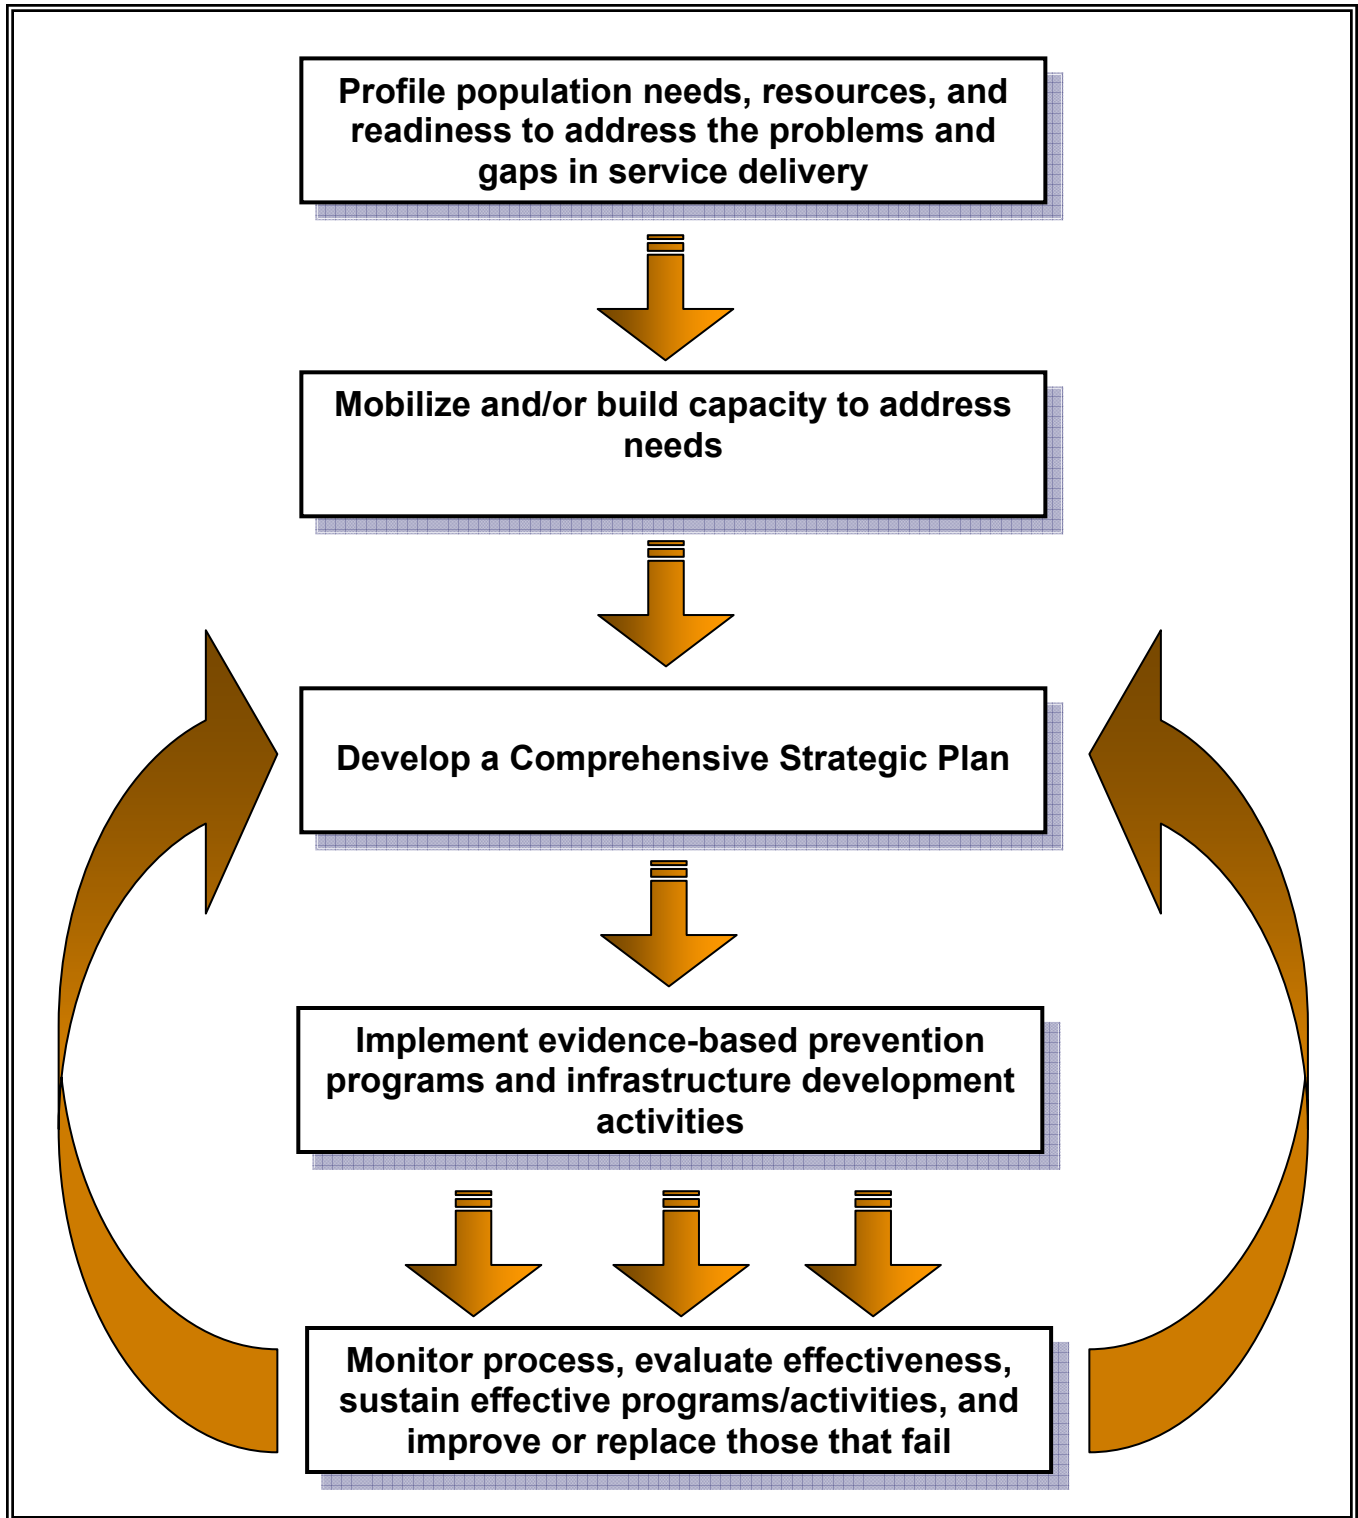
Profile population needs, resources, and readiness to address the problems and gaps in service delivery

Mobilize and/or build capacity to address needs

Develop a Comprehensive Strategic Plan

Implement evidence-based prevention programs and infrastructure development activities

Monitor process, evaluate effectiveness, sustain effective programs/activities, and improve or replace those that fail